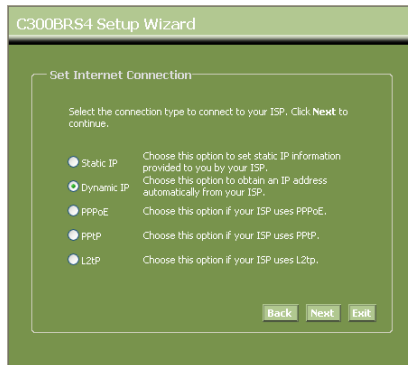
C300BRS4 Setup Wizard

Set Internet Connection

Select the connection type to connect to your ISP. Click **Next** to continue.

Static IP — Choose this option to set static IP information provided to you by your ISP.

Dynamic IP — Choose this option to obtain an IP address automatically from your ISP.

PPPoE — Choose this option if your ISP uses PPPoE.

PPtP — Choose this option if your ISP uses PPtP.

L2tP — Choose this option if your ISP uses L2tp.

Back Next Exit